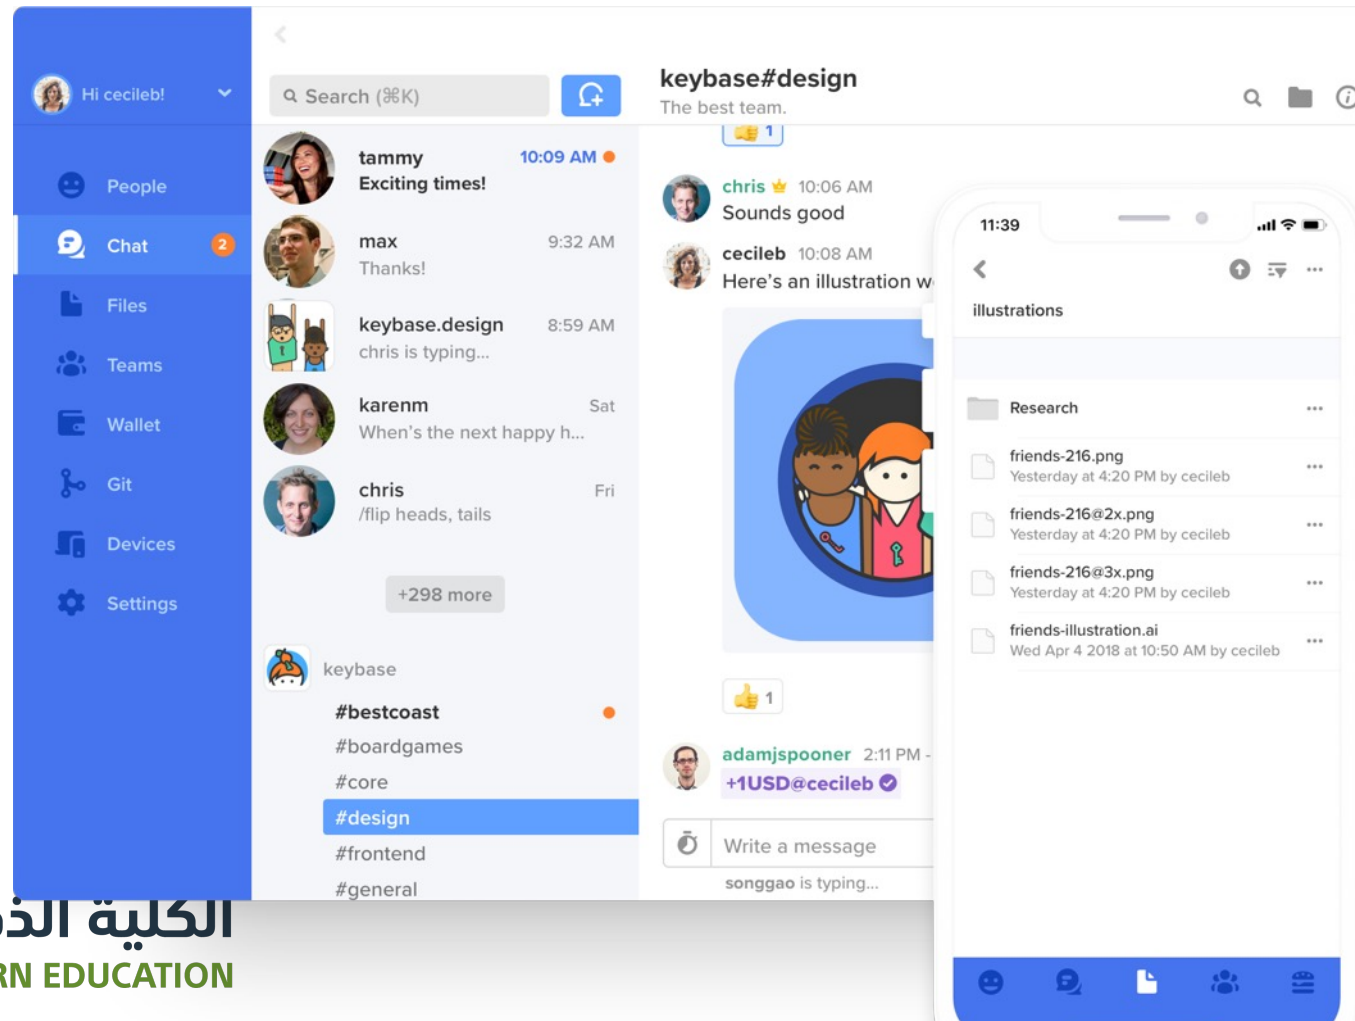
Hi cecileb!

People
Chat 2
Files
Teams
Wallet
Git
Devices
Settings

Search (⌘K)

tammy 10:09 AM
Exciting times!

max 9:32 AM
Thanks!

keybase.design 8:59 AM
chris is typing...

karenm Sat
When's the next happy h...

chris Fri
/flip heads, tails

+298 more

keybase
#bestcoast
#boardgames
#core
#design
#frontend
#general

keybase#design
The best team.

1

chris 10:06 AM
Sounds good

cecileb 10:08 AM
Here's an illustration w

1

adamjspooner 2:11 PM -
+1USD@cecileb

Write a message
songgao is typing...

11:39
illustrations

Research
friends-216.png
Yesterday at 4:20 PM by cecileb
friends-216@2x.png
Yesterday at 4:20 PM by cecileb
friends-216@3x.png
Yesterday at 4:20 PM by cecileb
friends-illustration.ai
Wed Apr 4 2018 at 10:50 AM by cecileb

الكلية الذ
RN EDUCATION